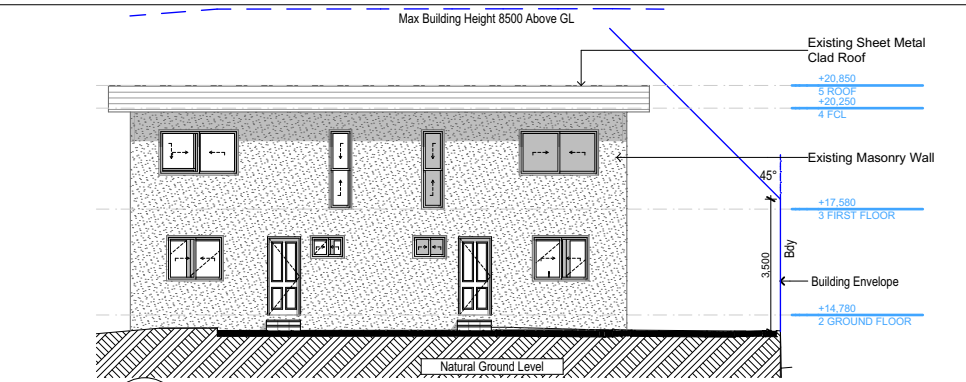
Max Building Height 8500 Above GL

Existing Sheet Metal Clad Roof

+20,850
5 ROOF
+20,250
4 FCL

Existing Masonry Wall

45°

+17,580
3 FIRST FLOOR

Bdy

3,500

Building Envelope

+14,780
2 GROUND FLOOR

Natural Ground Level